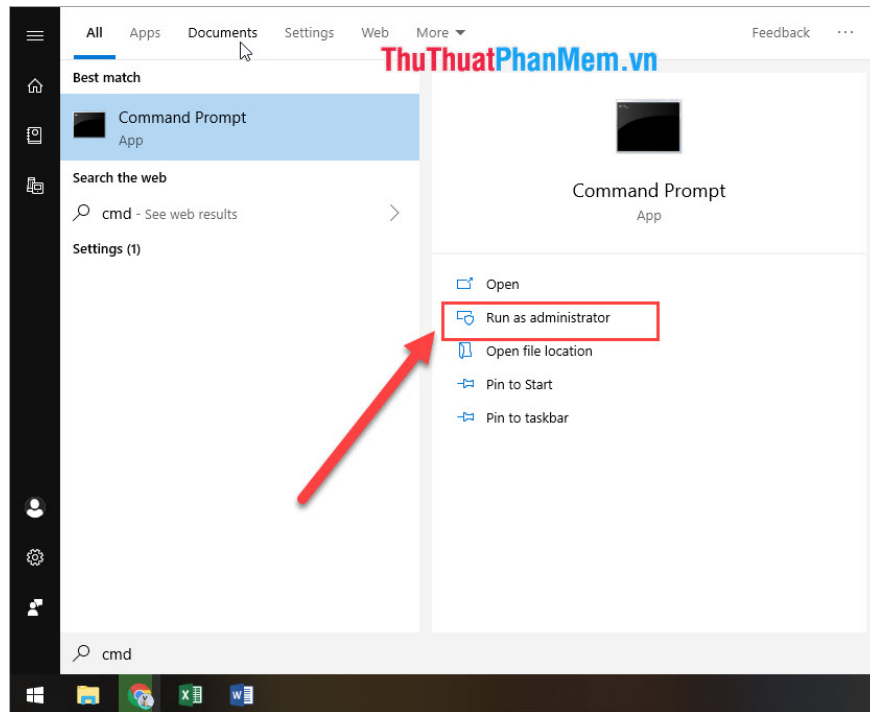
All Apps Documents Settings Web More

Feedback ···

ThuThuatPhanMem.vn

Best match

Command Prompt
App

Search the web

cmd - See web results

Settings (1)

Command Prompt
App

Open

Run as administrator

Open file location

Pin to Start

Pin to taskbar

cmd